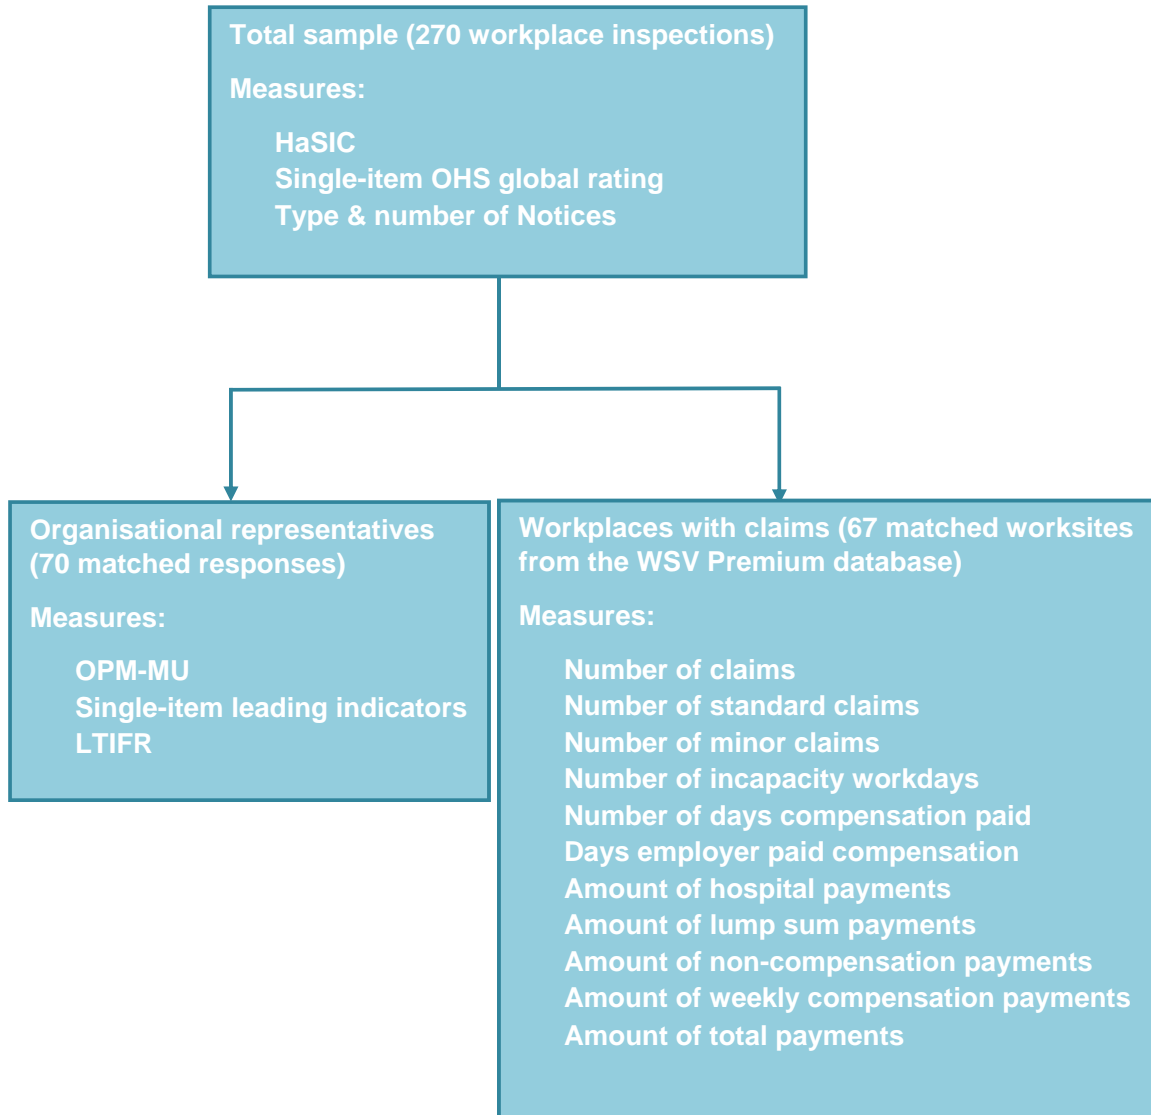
Total sample (270 workplace inspections)

Measures:

HaSIC
Single-item OHS global rating
Type & number of Notices

Organisational representatives (70 matched responses)

Measures:

OPM-MU
Single-item leading indicators
LTIFR

Workplaces with claims (67 matched worksites from the WSV Premium database)

Measures:

Number of claims
Number of standard claims
Number of minor claims
Number of incapacity workdays
Number of days compensation paid
Days employer paid compensation
Amount of hospital payments
Amount of lump sum payments
Amount of non-compensation payments
Amount of weekly compensation payments
Amount of total payments